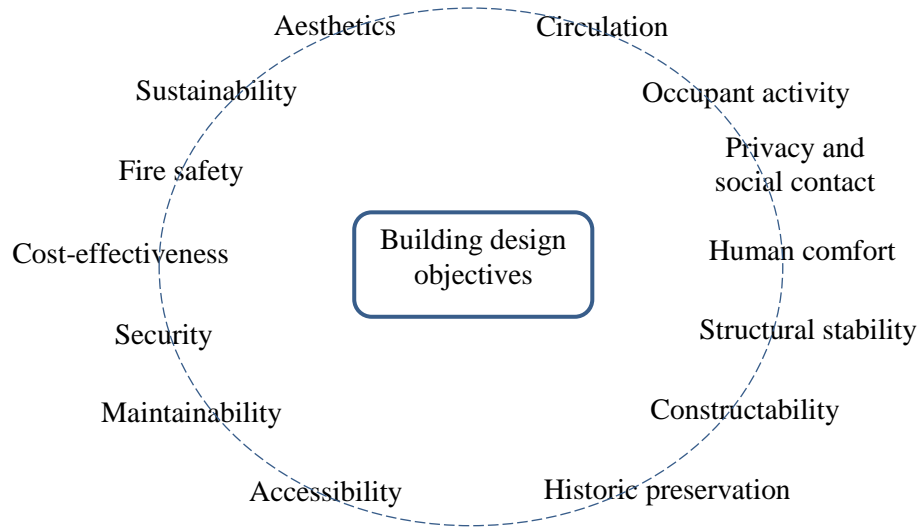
Building design objectives

Aesthetics

Circulation

Sustainability

Occupant activity

Fire safety

Privacy and social contact

Cost-effectiveness

Human comfort

Security

Structural stability

Maintainability

Constructability

Accessibility

Historic preservation